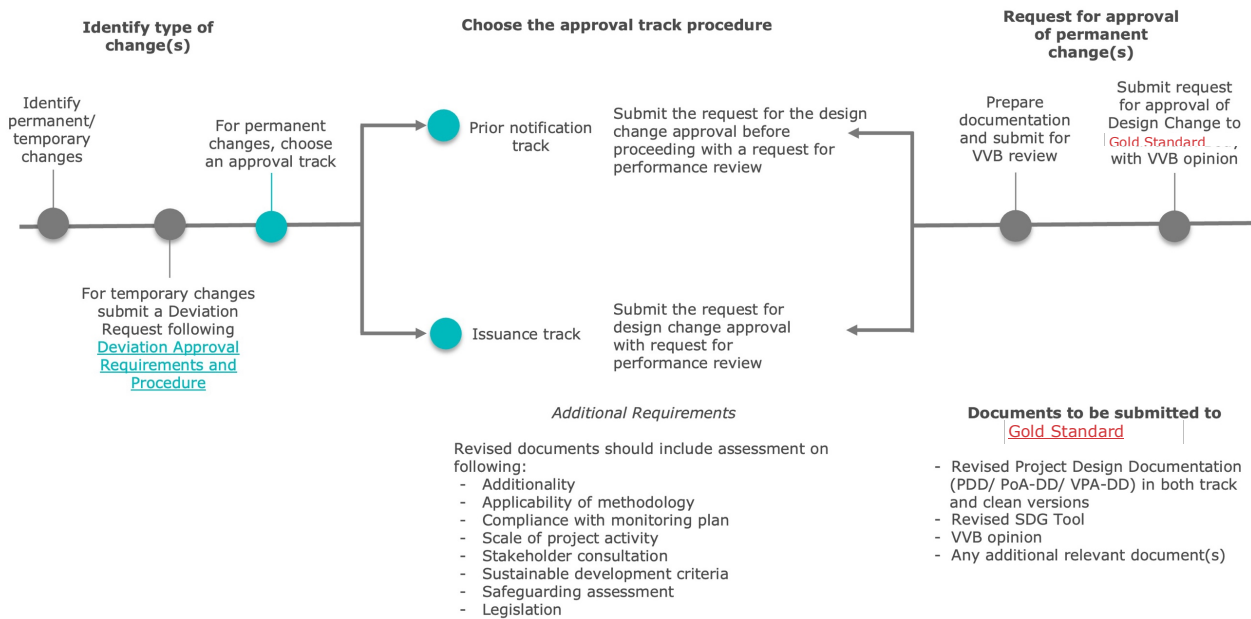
Identify type of change(s)

Choose the approval track procedure

Request for approval of permanent change(s)

Identify permanent/ temporary changes

For permanent changes, choose an approval track

Prior notification track

Submit the request for the design change approval before proceeding with a request for performance review

Prepare documentation and submit for VVB review

Submit request for approval of Design Change to Gold Standard, with VVB opinion

For temporary changes submit a Deviation Request following Deviation Approval Requirements and Procedure

Issuance track

Submit the request for design change approval with request for performance review

Additional Requirements

Revised documents should include assessment on following:
- Additionality
- Applicability of methodology
- Compliance with monitoring plan
- Scale of project activity
- Stakeholder consultation
- Sustainable development criteria
- Safeguarding assessment
- Legislation

Documents to be submitted to Gold Standard

- Revised Project Design Documentation (PDD/ PoA-DD/ VPA-DD) in both track and clean versions
- Revised SDG Tool
- VVB opinion
- Any additional relevant document(s)